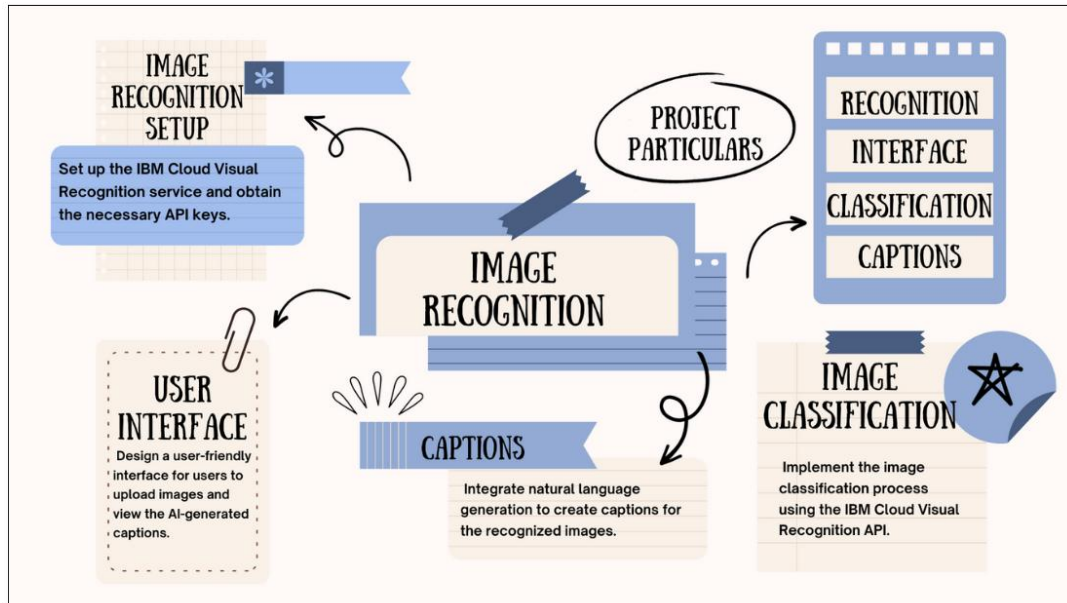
IMAGE RECOGNITION SETUP

Set up the IBM Cloud Visual Recognition service and obtain the necessary API keys.

PROJECT PARTICULARS

RECOGNITION

INTERFACE

CLASSIFICATION

CAPTIONS

IMAGE RECOGNITION

USER INTERFACE

Design a user-friendly interface for users to upload images and view the AI-generated captions.

CAPTIONS

Integrate natural language generation to create captions for the recognized images.

IMAGE CLASSIFICATION

Implement the image classification process using the IBM Cloud Visual Recognition API.